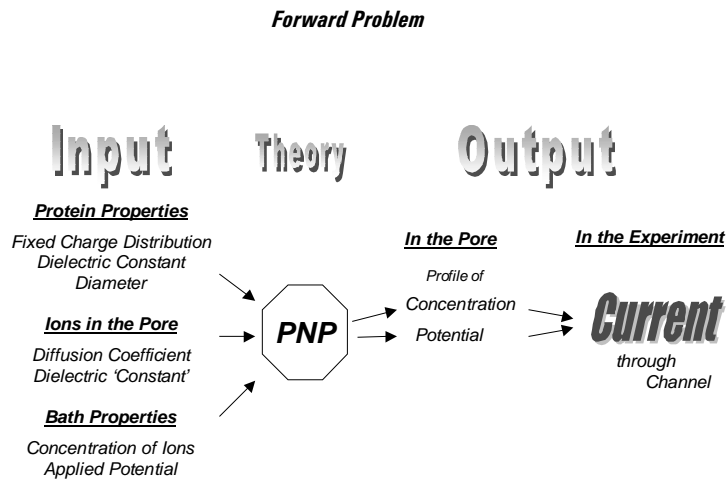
Forward Problem

Input

Theory

Output

Protein Properties

Fixed Charge Distribution
Dielectric Constant
Diameter

Ions in the Pore

Diffusion Coefficient
Dielectric 'Constant'

Bath Properties

Concentration of Ions
Applied Potential

PNP

In the Pore

Profile of
Concentration
Potential

In the Experiment

Current

through
Channel